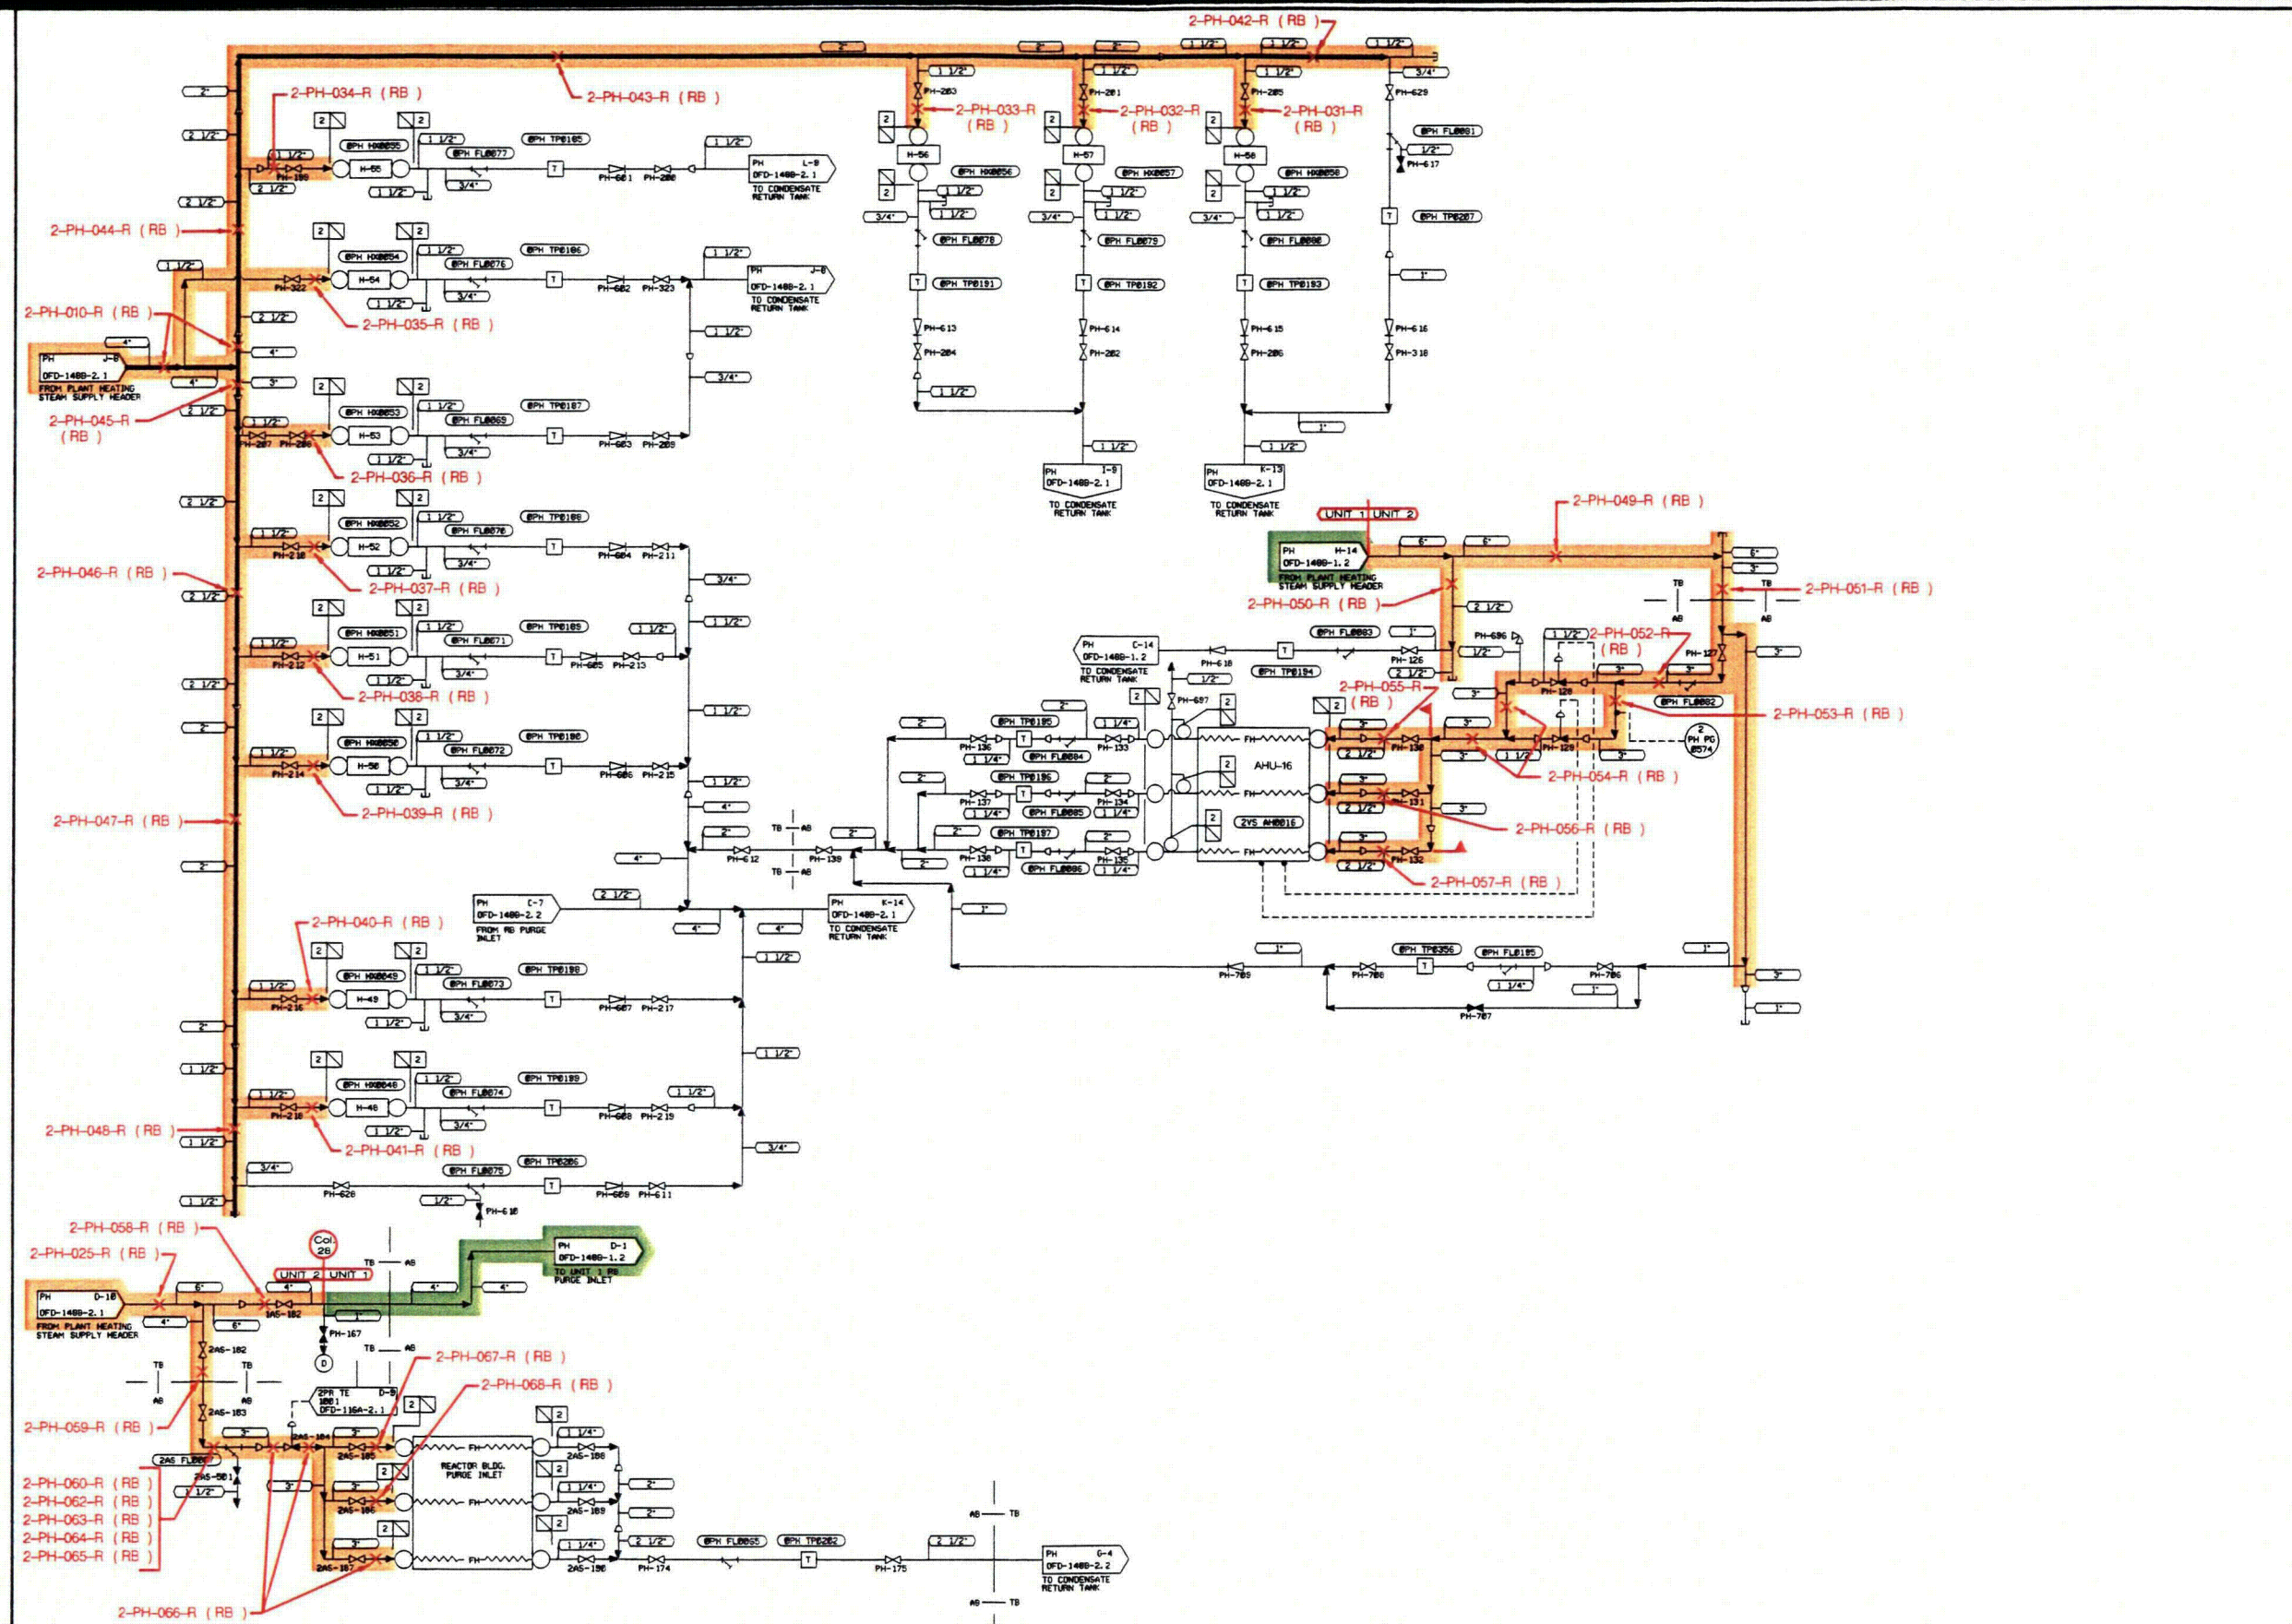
2-PH-042-R (RB)
2-PH-043-R (RB)
2-PH-034-R (RB)
2-PH-033-R (RB)
2-PH-032-R (RB)
2-PH-031-R (RB)
2-PH-044-R (RB)
2-PH-010-R (RB)
2-PH-035-R (RB)
2-PH-045-R (RB)
2-PH-036-R (RB)
2-PH-037-R (RB)
2-PH-046-R (RB)
2-PH-038-R (RB)
2-PH-039-R (RB)
2-PH-047-R (RB)
2-PH-040-R (RB)
2-PH-041-R (RB)
2-PH-048-R (RB)
2-PH-049-R (RB)
2-PH-050-R (RB)
2-PH-051-R (RB)
2-PH-052-R (RB)
2-PH-053-R (RB)
2-PH-054-R (RB)
2-PH-055-R (RB)
2-PH-056-R (RB)
2-PH-057-R (RB)
2-PH-058-R (RB)
2-PH-025-R (RB)
2-PH-059-R (RB)
2-PH-067-R (RB)
2-PH-068-R (RB)
2-PH-060-R (RB)
2-PH-062-R (RB)
2-PH-063-R (RB)
2-PH-064-R (RB)
2-PH-065-R (RB)
2-PH-066-R (RB)

PH J-8 OFD-1488-2.1 FROM PLANT HEATING STEAM SUPPLY HEADER
PH L-8 OFD-1488-2.1 TO CONDENSATE RETURN TANK
PH J-8 OFD-1488-2.1 TO CONDENSATE RETURN TANK
PH I-9 OFD-1488-2.1 TO CONDENSATE RETURN TANK
PH K-13 OFD-1488-2.1 TO CONDENSATE RETURN TANK
PH H-14 OFD-1488-1.2 FROM PLANT HEATING STEAM SUPPLY HEADER
PH C-14 OFD-1488-1.2 TO CONDENSATE RETURN TANK
PH C-7 OFD-1488-2.2 FROM RB PURGE INLET
PH K-14 OFD-1488-2.1 TO CONDENSATE RETURN TANK
PH D-10 OFD-1488-2.1 FROM PLANT HEATING STEAM SUPPLY HEADER
PH D-1 OFD-1488-1.2 TO UNIT 1 RB PURGE INLET
2PR TE D-5 1001 OFD-116A-2.1
PH G-4 OFD-1488-2.2 TO CONDENSATE RETURN TANK

UNIT 1 UNIT 2
UNIT 2 UNIT 1
Col. 26
H-55 H-54 H-53 H-52 H-51 H-50 H-49 H-48 H-56 H-57 H-58
AHU-16
2VS AH0016
REACTOR BLDG. PURGE INLET
FH
TB AB